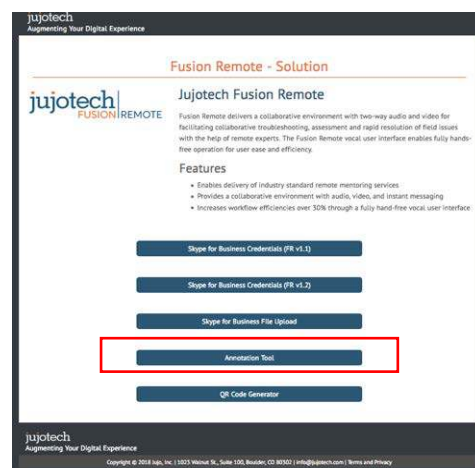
jujotech
Augmenting Your Digital Experience

Fusion Remote - Solution

jujotech FUSION REMOTE

Jujotech Fusion Remote

Fusion Remote delivers a collaborative environment with two-way audio and video for facilitating collaborative troubleshooting, assessment and rapid resolution of field issues with the help of remote experts. The Fusion Remote vocal user interface enables fully hands-free operation for user ease and efficiency.

Features

- Enables delivery of industry standard remote mentoring services
- Provides a collaborative environment with audio, video, and instant messaging
- Increases workflow efficiencies over 30% through a fully hand-free vocal user interface

Skype for Business Credentials (FR v1.1)

Skype for Business Credentials (FR v1.2)

Skype for Business File Upload

Annotation Tool

QR Code Generator

jujotech
Augmenting Your Digital Experience

Copyright © 2018 Jujo, Inc. | 1025 Walnut St., Suite 100, Boulder, CO 80302 | info@jujotech.com | Terms and Privacy